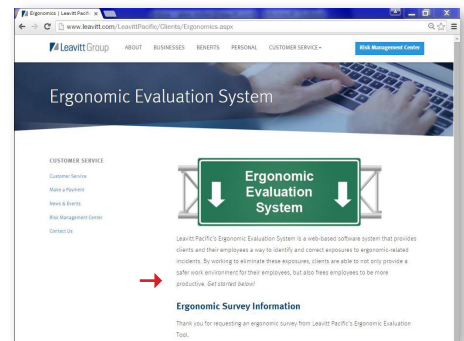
Ergonomics | Leavitt Pacifi ×

www.leavitt.com/LeavittPacific/Clients/Ergonomics.aspx

LeavittGroup ABOUT BUSINESSES BENEFITS PERSONAL CUSTOMER SERVICE Risk Management Center

Ergonomic Evaluation System

CUSTOMER SERVICE

Customer Service

Make a Payment

News & Events

Risk Management Center

Contact Us

Ergonomic Evaluation System

Leavitt Pacific's Ergonomic Evaluation System is a web-based software system that provides clients and their employees a way to identify and correct exposures to ergonomic-related incidents. By working to eliminate these exposures, clients are able to not only provide a safer work environment for their employees, but also frees employees to be more productive. Get started below!

Ergonomic Survey Information

Thank you for requesting an ergonomic survey from Leavitt Pacific's Ergonomic Evaluation Tool.